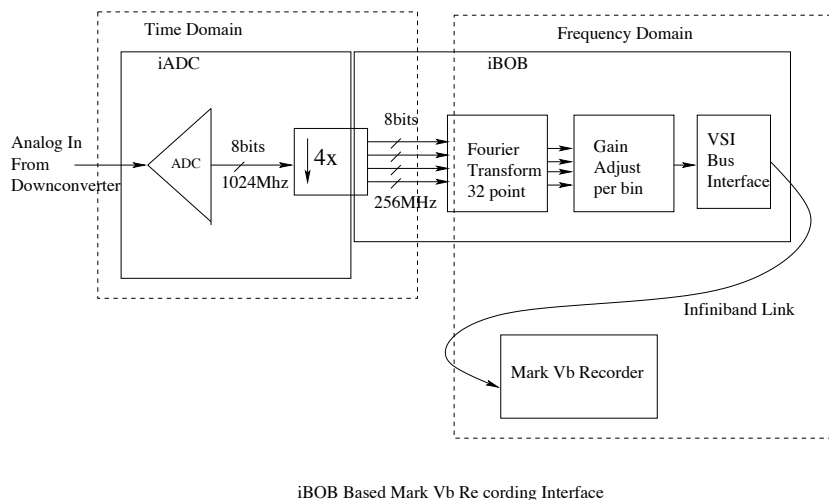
Time Domain

Frequency Domain

iADC

iBOB

Analog In From Downconverter

ADC

8bits

1024Mhz

$\downarrow 4x$

8bits

256MHz

Fourier Transform 32 point

Gain Adjust per bin

VSI Bus Interface

Infiniband Link

Mark Vb Recorder

iBOB Based Mark Vb Re cording Interface